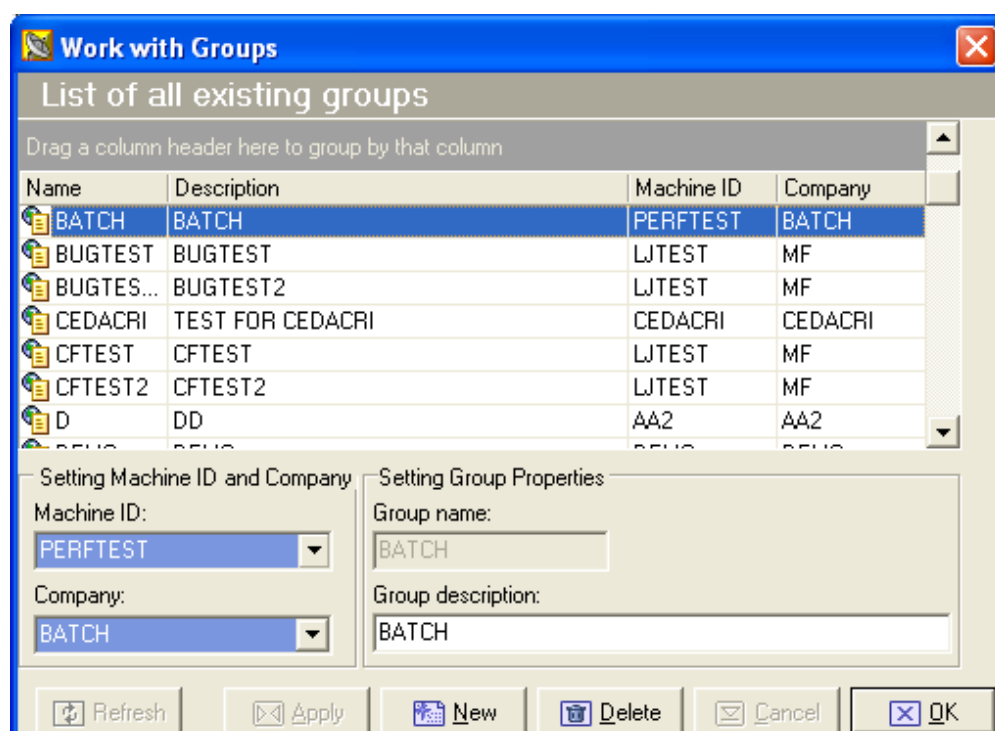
Work with Groups

List of all existing groups

Drag a column header here to group by that column

| Name | Description | Machine ID | Company |
|---|---|---|---|
| BATCH | BATCH | PERFTEST | BATCH |
| BUGTEST | BUGTEST | LJTEST | MF |
| BUGTES... | BUGTEST2 | LJTEST | MF |
| CEDACRI | TEST FOR CEDACRI | CEDACRI | CEDACRI |
| CFTEST | CFTEST | LJTEST | MF |
| CFTEST2 | CFTEST2 | LJTEST | MF |
| D | DD | AA2 | AA2 |
| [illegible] | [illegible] | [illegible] | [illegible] |

Setting Machine ID and Company

Machine ID:

PERFTEST

Company:

BATCH

Setting Group Properties

Group name:

BATCH

Group description:

BATCH

Refresh Apply New Delete Cancel OK